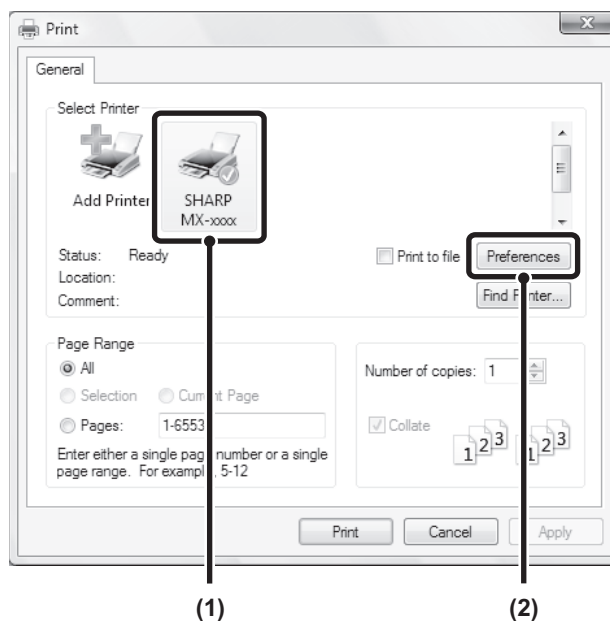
Print

General

Select Printer

Add Printer

SHARP MX-xxxx

Status: Ready

Location:

Comment:

Print to file

Preferences

Find P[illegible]nter...

Page Range

All

Selection

Cur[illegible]t Page

Pages: 1-6553

Enter either a single pag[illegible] number or a single page range. For exampl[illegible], 5-12

Number of copies: 1

Collate

$1^{2^3}$ $1^{2^3}$

Print

Cancel

Apply

(1)

(2)